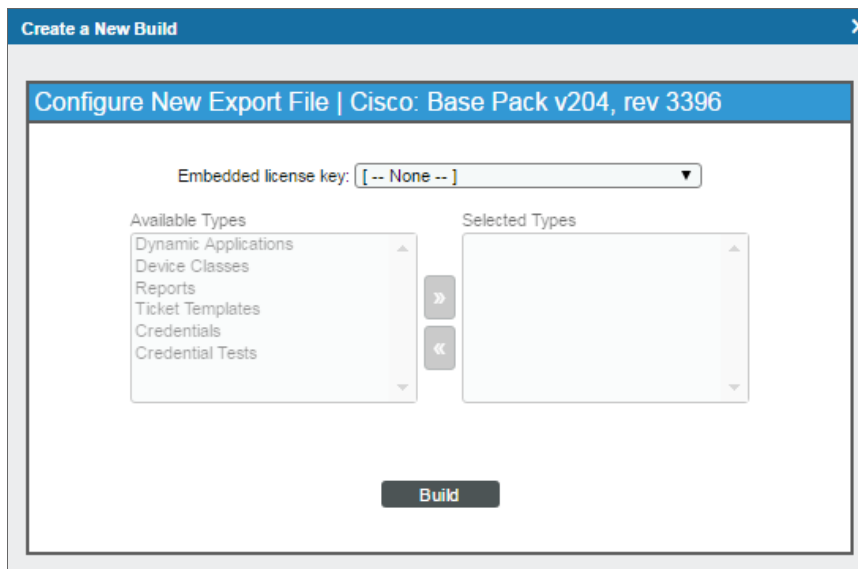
Create a New Build

Configure New Export File | Cisco: Base Pack v204, rev 3396

Embedded license key: [ -- None -- ]

Available Types
Dynamic Applications
Device Classes
Reports
Ticket Templates
Credentials
Credential Tests

»
«

Selected Types

Build